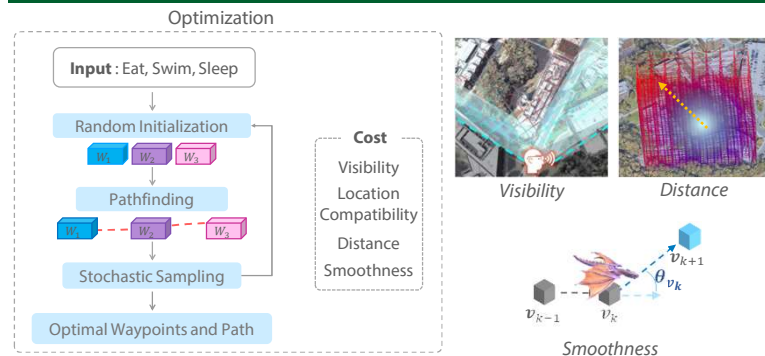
Optimization

**Input** : Eat, Swim, Sleep

Random Initialization

$W_1$ $W_2$ $W_3$

Pathfinding

$W_1$ $W_2$ $W_3$

Stochastic Sampling

Optimal Waypoints and Path

**Cost**

Visibility

Location Compatibility

Distance

Smoothness

*Visibility*

*Distance*

$v_{k+1}$

$\theta_{v_k}$

$v_{k-1}$

$v_k$

*Smoothness*